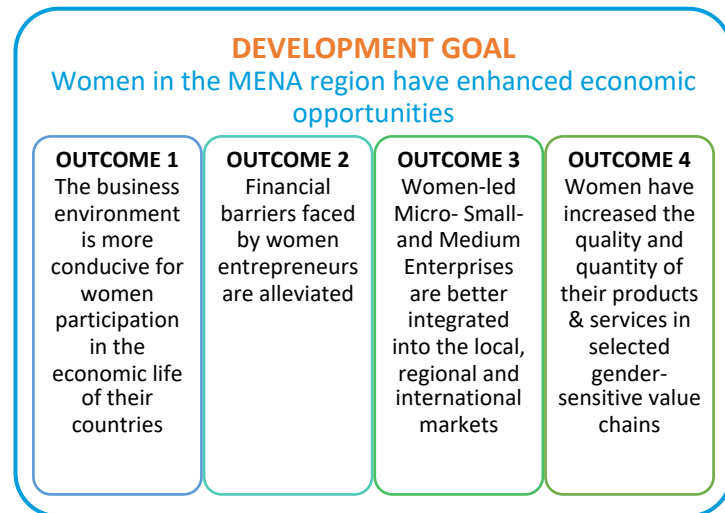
DEVELOPMENT GOAL
Women in the MENA region have enhanced economic opportunities

OUTCOME 1
The business environment is more conducive for women participation in the economic life of their countries

OUTCOME 2
Financial barriers faced by women entrepreneurs are alleviated

OUTCOME 3
Women-led Micro- Small- and Medium Enterprises are better integrated into the local, regional and international markets

OUTCOME 4
Women have increased the quality and quantity of their products & services in selected gender-sensitive value chains